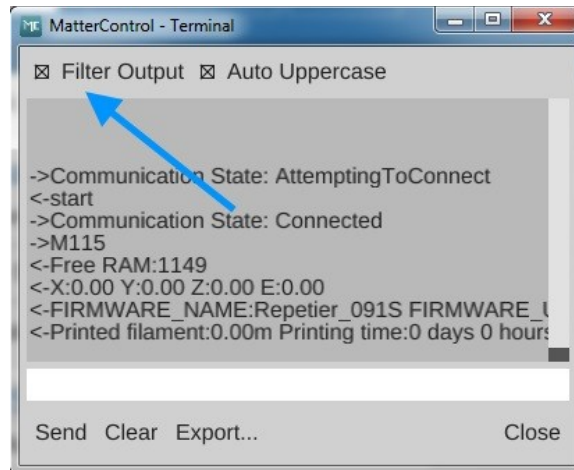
MC MatterControl - Terminal

☒ Filter Output ☒ Auto Uppercase

->Communication State: AttemptingToConnect
<-start
->Communication State: Connected
->M115
<-Free RAM:1149
<-X:0.00 Y:0.00 Z:0.00 E:0.00
<-FIRMWARE_NAME:Repetier_091S FIRMWARE_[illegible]
<-Printed filament:0.00m Printing time:0 days 0 hour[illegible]

Send Clear Export... Close